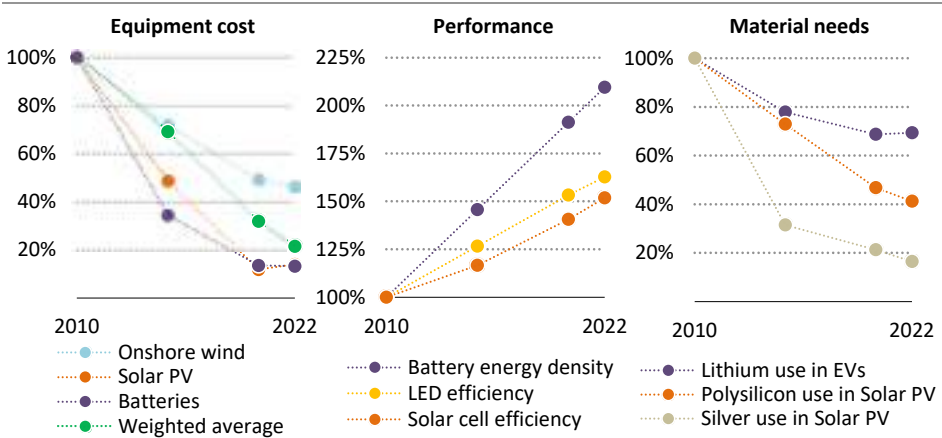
Equipment cost

100%
80%
60%
40%
20%

2010
2022

Onshore wind
Solar PV
Batteries
Weighted average

Performance

225%
200%
175%
150%
125%
100%

2010
2022

Battery energy density
LED efficiency
Solar cell efficiency

Material needs

100%
80%
60%
40%
20%

2010
2022

Lithium use in EVs
Polysilicon use in Solar PV
Silver use in Solar PV